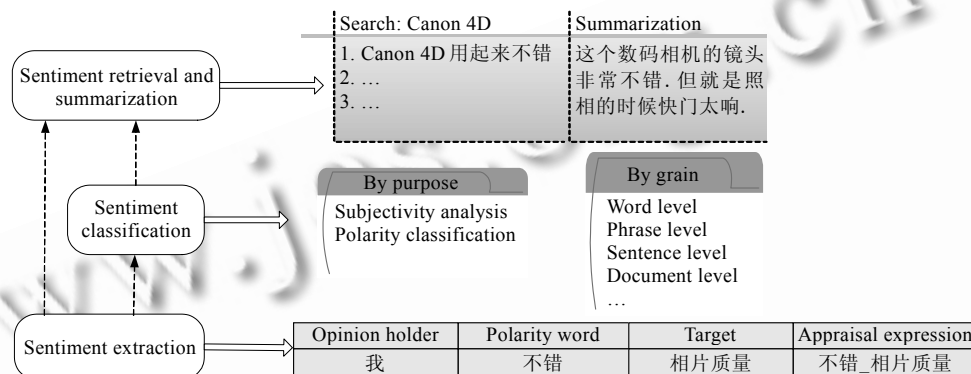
Search: Canon 4D

Summarization

1. Canon 4D 用起来不错
2. …
3. …

这个数码相机的镜头非常不错. 但就是照相的时候快门太响.

Sentiment retrieval and summarization

Sentiment classification

By purpose

Subjectivity analysis
Polarity classification

By grain

Word level
Phrase level
Sentence level
Document level
…

Sentiment extraction

| Opinion holder | Polarity word | Target | Appraisal expression |
|---|---|---|---|
| 我 | 不错 | 相片质量 | 不错_相片质量 |